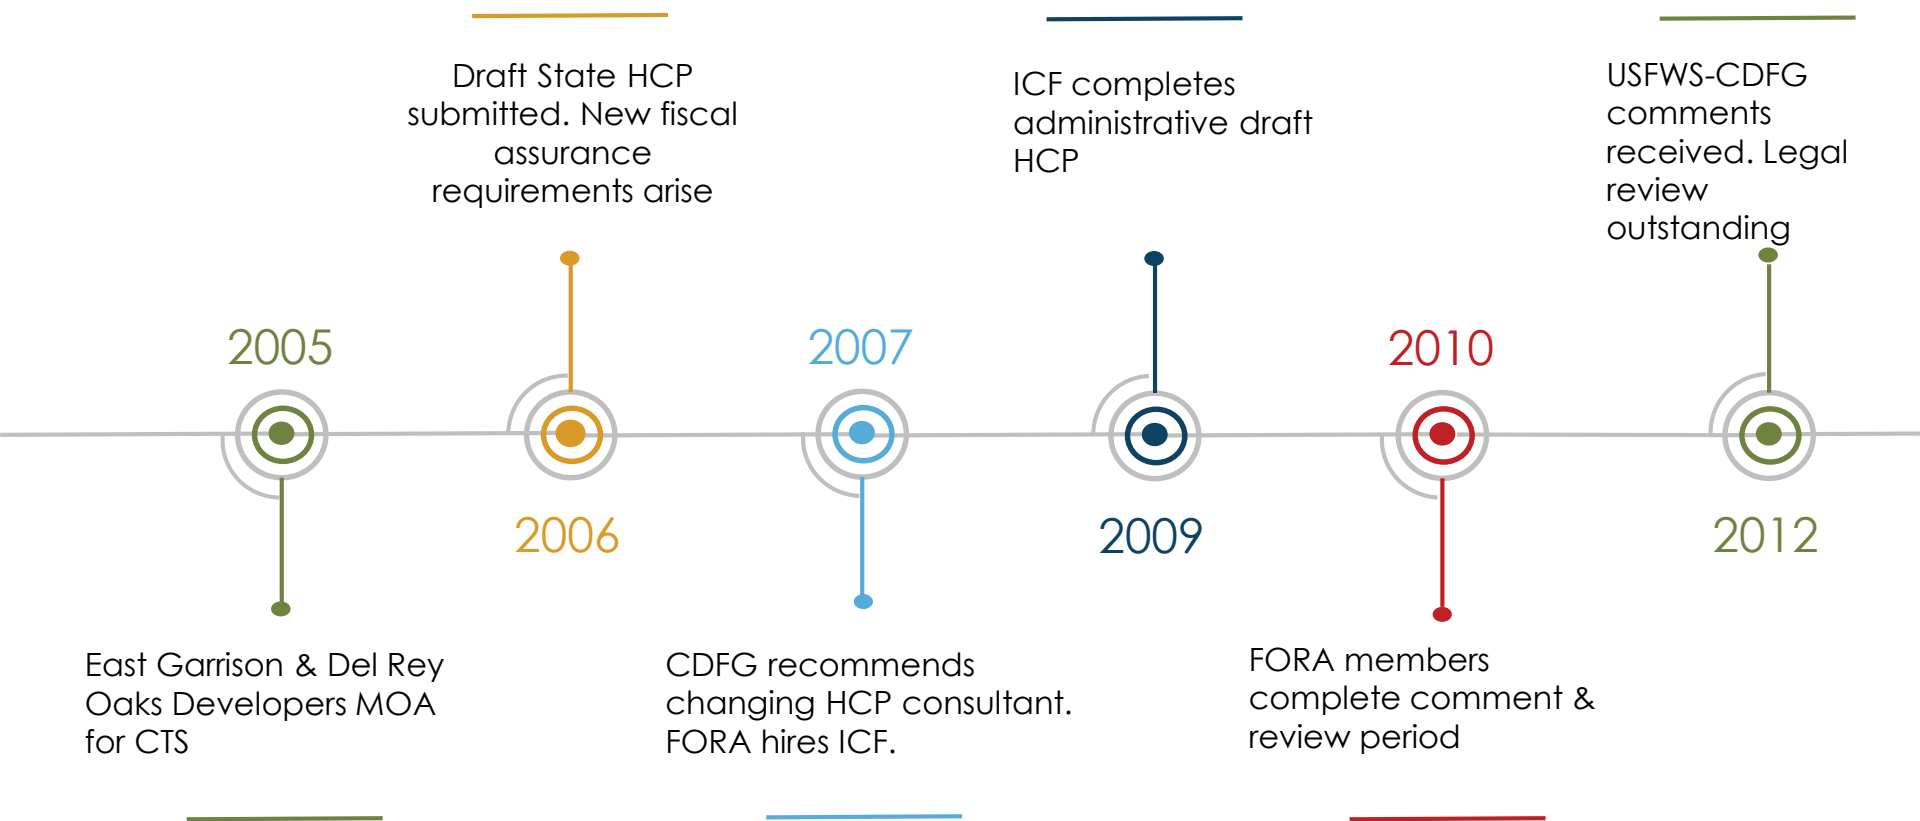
Draft State HCP submitted. New fiscal assurance requirements arise

ICF completes administrative draft HCP

USFWS-CDFG comments received. Legal review outstanding

2005

2007

2010

2006

2009

2012

East Garrison & Del Rey Oaks Developers MOA for CTS

CDFG recommends changing HCP consultant. FORA hires ICF.

FORA members complete comment & review period